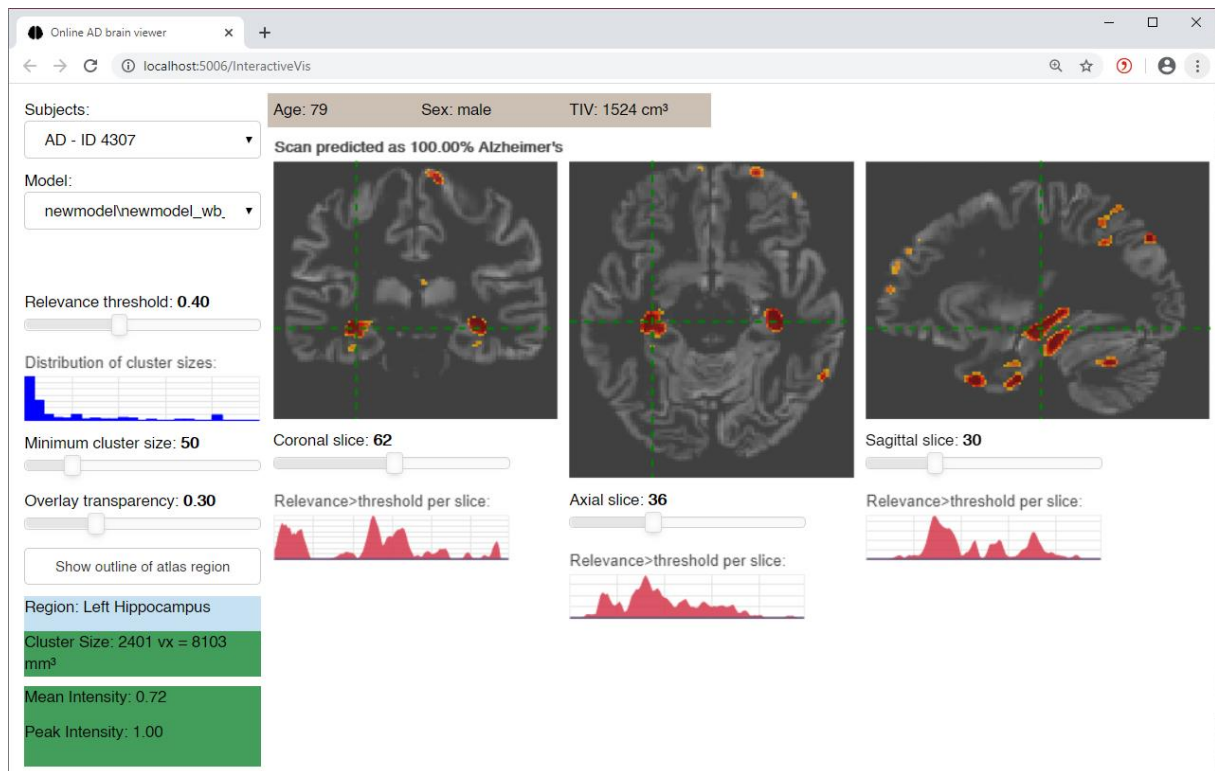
Online AD brain viewer

localhost:5006/InteractiveVis

Subjects:

AD - ID 4307

Model:

newmodel\newmodel_wb_

Relevance threshold: **0.40**

Distribution of cluster sizes:

Minimum cluster size: **50**

Overlay transparency: **0.30**

Show outline of atlas region

Region: Left Hippocampus

Cluster Size: 2401 vx = 8103 mm³

Mean Intensity: 0.72

Peak Intensity: 1.00

Age: 79 Sex: male TIV: 1524 cm³

**Scan predicted as 100.00% Alzheimer's**

Coronal slice: **62**

Relevance>threshold per slice:

Axial slice: **36**

Relevance>threshold per slice:

Sagittal slice: **30**

Relevance>threshold per slice: